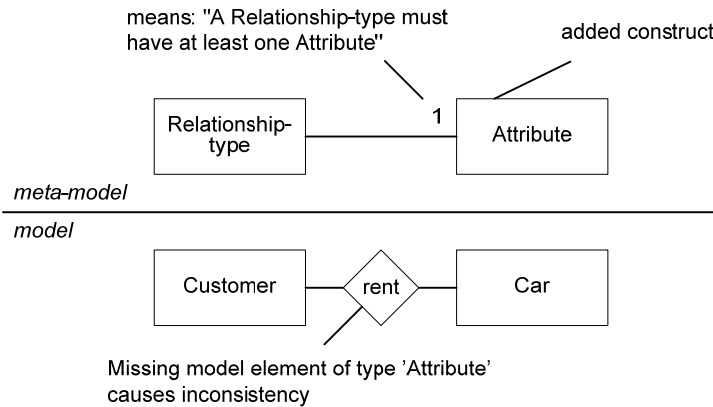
means: "A Relationship-type must have at least one Attribute"

added construct

Relationship-type

1

Attribute

meta-model

model

Customer

rent

Car

Missing model element of type 'Attribute' causes inconsistency